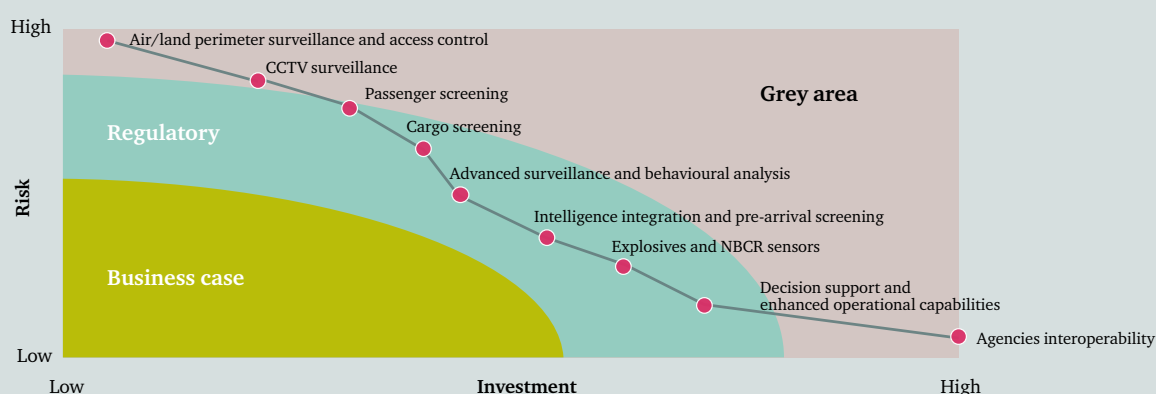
High

Low

Risk

Air/land perimeter surveillance and access control

CCTV surveillance

Passenger screening

Grey area

Regulatory

Cargo screening

Advanced surveillance and behavioural analysis

Intelligence integration and pre-arrival screening

Explosives and NBCR sensors

Business case

Decision support and enhanced operational capabilities

Agencies interoperability

Low

Investment

High